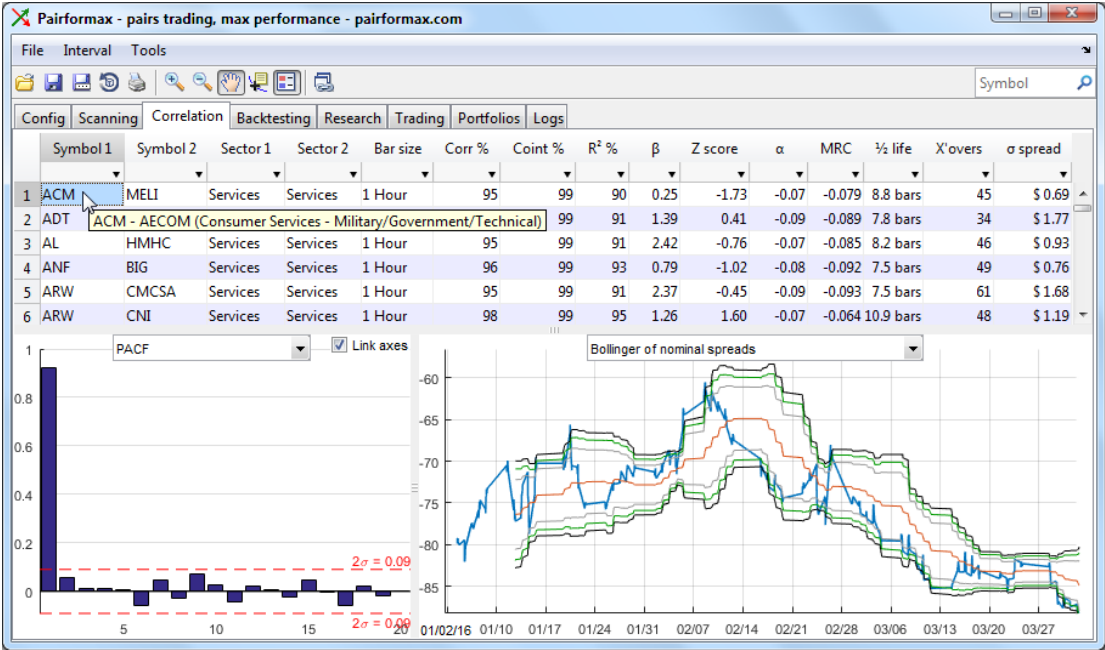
Pairformax - pairs trading, max performance - pairformax.com

File Interval Tools

Symbol

Config | Scanning | Correlation | Backtesting | Research | Trading | Portfolios | Logs

| | Symbol 1 | Symbol 2 | Sector 1 | Sector 2 | Bar size | Corr % | Coint % | R² % | β | Z score | α | MRC | ½ life | X'overs | σ spread |
|---|---|---|---|---|---|---|---|---|---|---|---|---|---|---|---|
| 1 | ACM | MELI | Services | Services | 1 Hour | 95 | 99 | 90 | 0.25 | -1.73 | -0.07 | -0.079 | 8.8 bars | 45 | $ 0.69 |
| 2 | ADT | | | | | | 99 | 91 | 1.39 | 0.41 | -0.09 | -0.089 | 7.8 bars | 34 | $ 1.77 |
| 3 | AL | HMHC | Services | Services | 1 Hour | 95 | 99 | 91 | 2.42 | -0.76 | -0.07 | -0.085 | 8.2 bars | 46 | $ 0.93 |
| 4 | ANF | BIG | Services | Services | 1 Hour | 96 | 99 | 93 | 0.79 | -1.02 | -0.08 | -0.092 | 7.5 bars | 49 | $ 0.76 |
| 5 | ARW | CMCSA | Services | Services | 1 Hour | 95 | 99 | 91 | 2.37 | -0.45 | -0.09 | -0.093 | 7.5 bars | 61 | $ 1.68 |
| 6 | ARW | CNI | Services | Services | 1 Hour | 98 | 99 | 95 | 1.26 | 1.60 | -0.07 | -0.064 | 10.9 bars | 48 | $ 1.19 |

ACM - AECOM (Consumer Services - Military/Government/Technical)

PACF
Link axes
1
0.8
0.6
0.4
0.2
0
2σ = 0.09
2σ = 0.09
5 10 15 20

Bollinger of nominal spreads
-60
-65
-70
-75
-80
-85
01/02/16 01/10 01/17 01/24 01/31 02/07 02/14 02/21 02/28 03/06 03/13 03/20 03/27